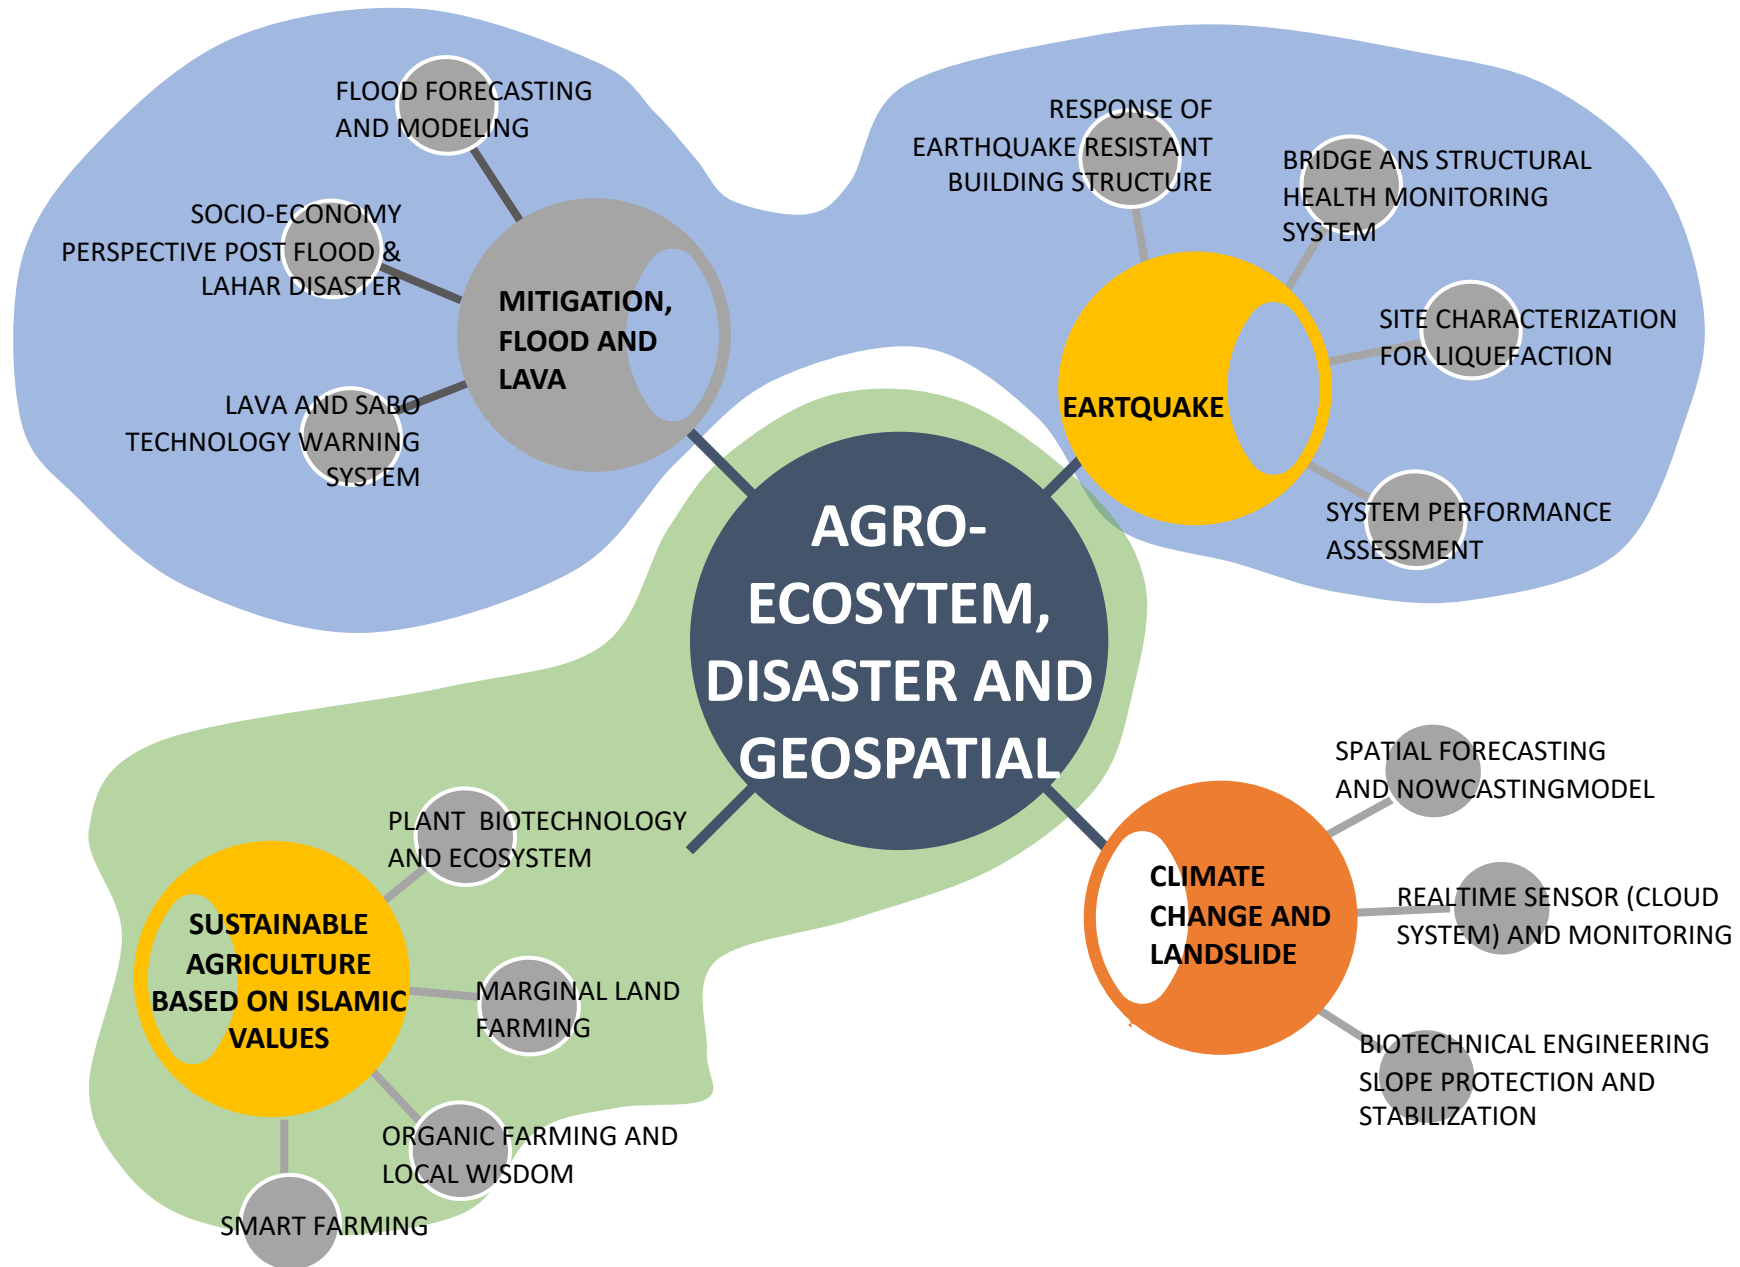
FLOOD FORECASTING AND MODELING

SOCIO-ECONOMY PERSPECTIVE POST FLOOD & LAHAR DISASTER

MITIGATION, FLOOD AND LAVA

LAVA AND SABO TECHNOLOGY WARNING SYSTEM

RESPONSE OF EARTHQUAKE RESISTANT BUILDING STRUCTURE

BRIDGE ANS STRUCTURAL HEALTH MONITORING SYSTEM

SITE CHARACTERIZATION FOR LIQUEFACTION

EARTQUAKE

SYSTEM PERFORMANCE ASSESSMENT

AGRO-ECOSYTEM, DISASTER AND GEOSPATIAL

SPATIAL FORECASTING AND NOWCASTINGMODEL

CLIMATE CHANGE AND LANDSLIDE

REALTIME SENSOR (CLOUD SYSTEM) AND MONITORING

BIOTECHNICAL ENGINEERING SLOPE PROTECTION AND STABILIZATION

PLANT BIOTECHNOLOGY AND ECOSYSTEM

SUSTAINABLE AGRICULTURE BASED ON ISLAMIC VALUES

MARGINAL LAND FARMING

ORGANIC FARMING AND LOCAL WISDOM

SMART FARMING